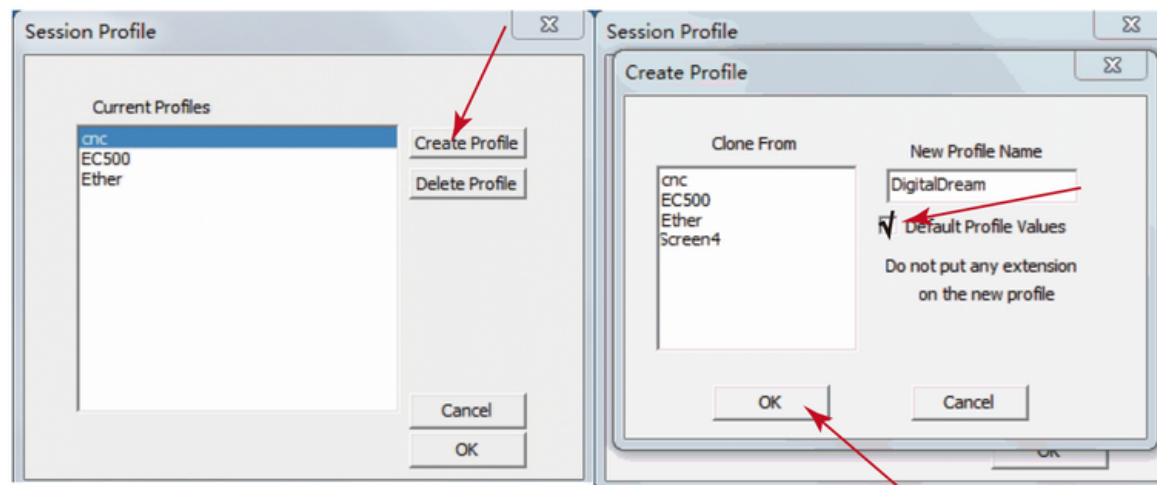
Session Profile

Current Profiles

cnc
EC500
Ether

Create Profile

Delete Profile

Cancel

OK

Session Profile

Create Profile

Clone From

cnc
EC500
Ether
Screen4

New Profile Name

DigitalDream

√ Default Profile Values

Do not put any extension on the new profile

OK

Cancel

OK